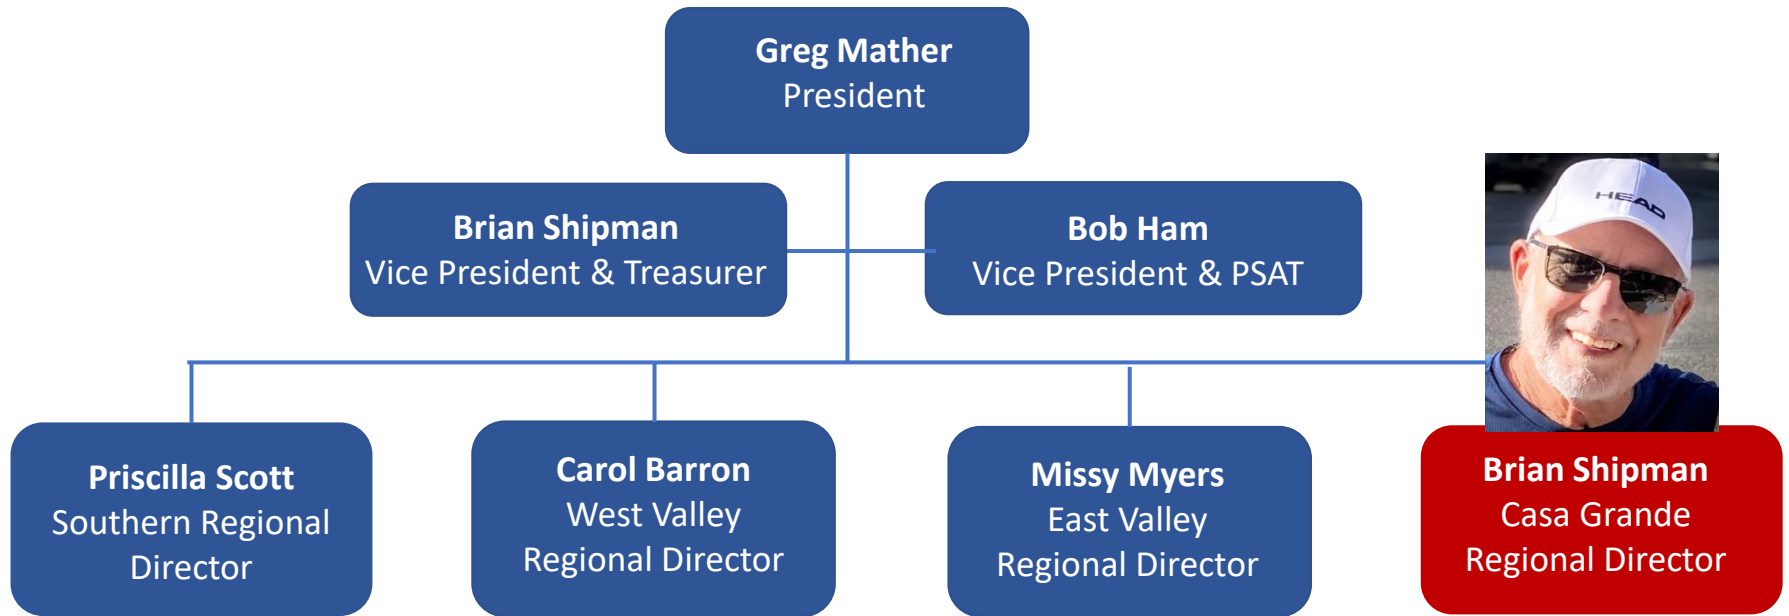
Greg Mather
President

Brian Shipman
Vice President & Treasurer

Bob Ham
Vice President & PSAT

HEAD

Priscilla Scott
Southern Regional Director

Carol Barron
West Valley
Regional Director

Missy Myers
East Valley
Regional Director

Brian Shipman
Casa Grande
Regional Director